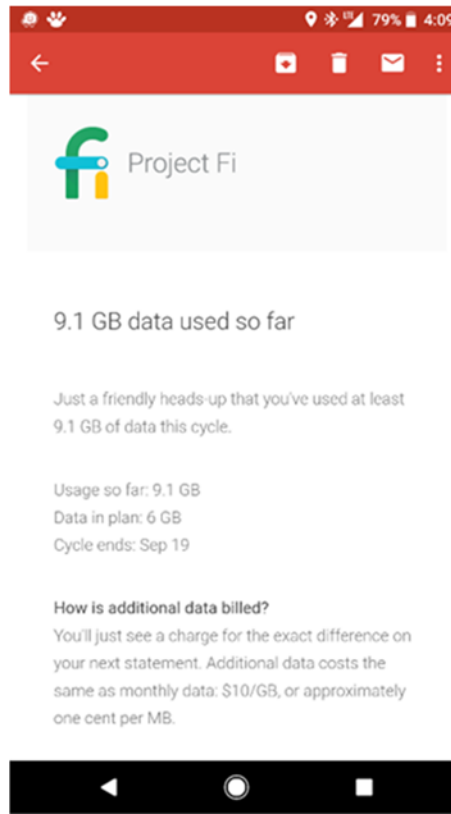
79% 4:0

Project Fi

9.1 GB data used so far

Just a friendly heads-up that you've used at least 9.1 GB of data this cycle.

Usage so far: 9.1 GB
Data in plan: 6 GB
Cycle ends: Sep 19

How is additional data billed?
You'll just see a charge for the exact difference on your next statement. Additional data costs the same as monthly data: $10/GB, or approximately one cent per MB.